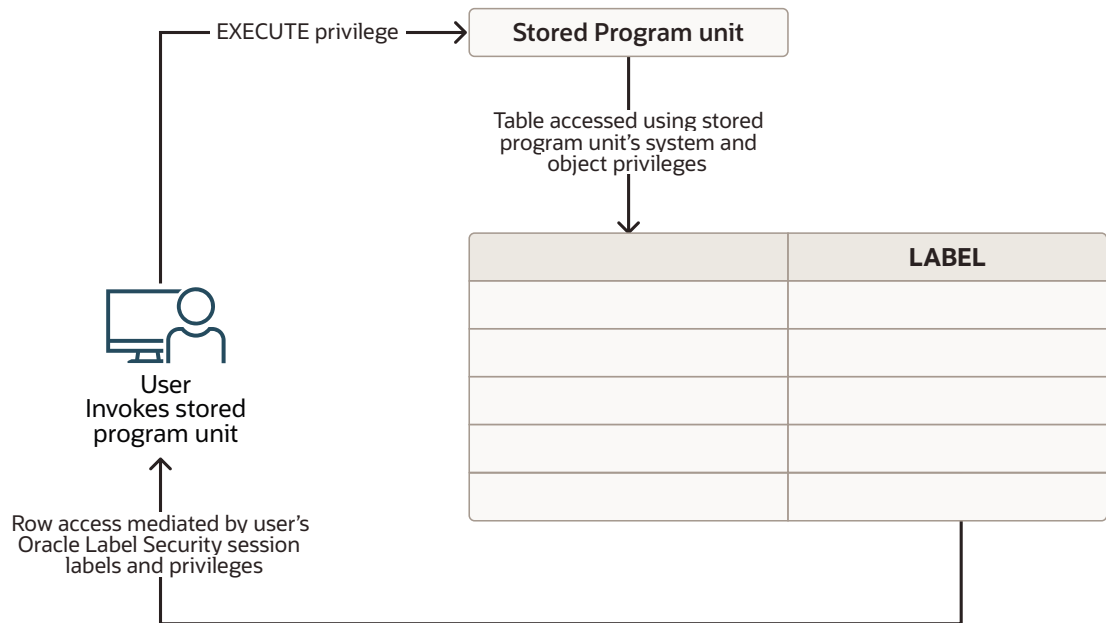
EXECUTE privilege

Stored Program unit

Table accessed using stored program unit's system and object privileges

| | LABEL |
|---|---|
| | |
| | |
| | |
| | |
| | |

User
Invokes stored program unit

Row access mediated by user's Oracle Label Security session labels and privileges